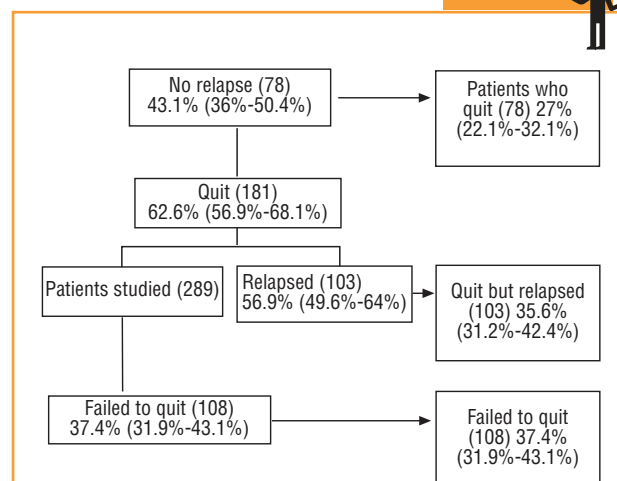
No relapse (78)
43.1% (36%-50.4%)

Patients who quit (78) 27% (22.1%-32.1%)

Quit (181)
62.6% (56.9%-68.1%)

Patients studied (289)

Relapsed (103)
56.9% (49.6%-64%)

Quit but relapsed (103) 35.6% (31.2%-42.4%)

Failed to quit (108)
37.4% (31.9%-43.1%)

Failed to quit (108) 37.4% (31.9%-43.1%)